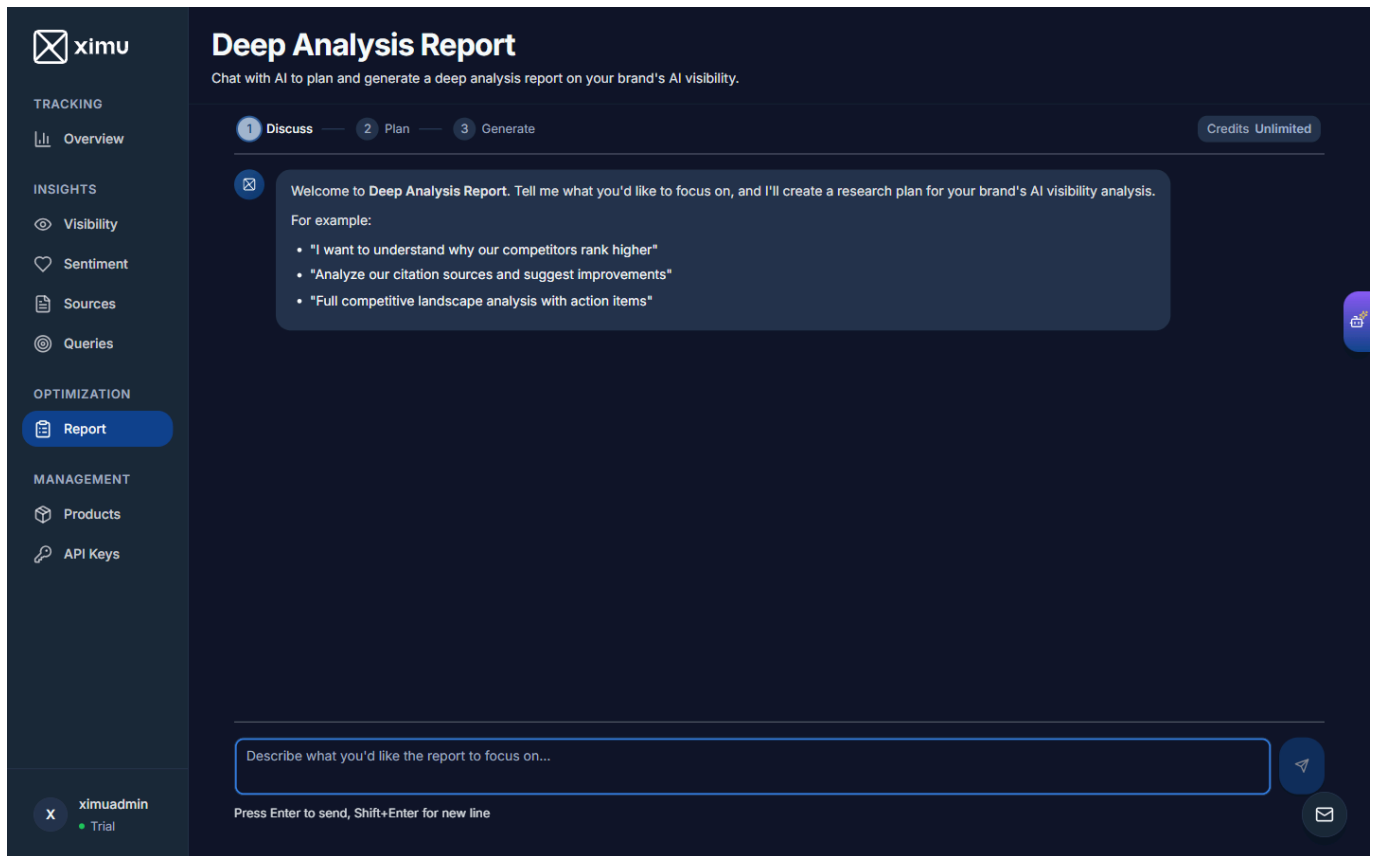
ximu

TRACKING

Overview

INSIGHTS

Visibility

Sentiment

Sources

Queries

OPTIMIZATION

Report

MANAGEMENT

Products

API Keys

X ximuadmin
Trial

Deep Analysis Report

Chat with AI to plan and generate a deep analysis report on your brand's AI visibility.

1 Discuss 2 Plan 3 Generate

Credits Unlimited

Welcome to **Deep Analysis Report**. Tell me what you'd like to focus on, and I'll create a research plan for your brand's AI visibility analysis.

For example:

- "I want to understand why our competitors rank higher"
- "Analyze our citation sources and suggest improvements"
- "Full competitive landscape analysis with action items"

Describe what you'd like the report to focus on...

Press Enter to send, Shift+Enter for new line